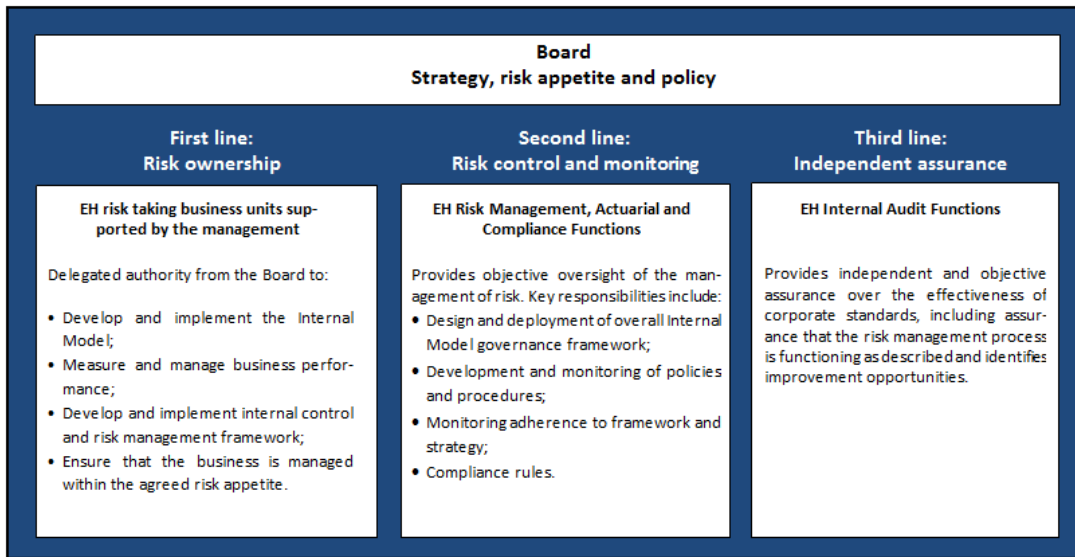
Board
Strategy, risk appetite and policy

First line:
Risk ownership

EH risk taking business units supported by the management

Delegated authority from the Board to:

- Develop and implement the Internal Model;
- Measure and manage business performance;
- Develop and implement internal control and risk management framework;
- Ensure that the business is managed within the agreed risk appetite.

Second line:
Risk control and monitoring

EH Risk Management, Actuarial and Compliance Functions

Provides objective oversight of the management of risk. Key responsibilities include:

- Design and deployment of overall Internal Model governance framework;
- Development and monitoring of policies and procedures;
- Monitoring adherence to framework and strategy;
- Compliance rules.

Third line:
Independent assurance

EH Internal Audit Functions

Provides independent and objective assurance over the effectiveness of corporate standards, including assurance that the risk management process is functioning as described and identifies improvement opportunities.